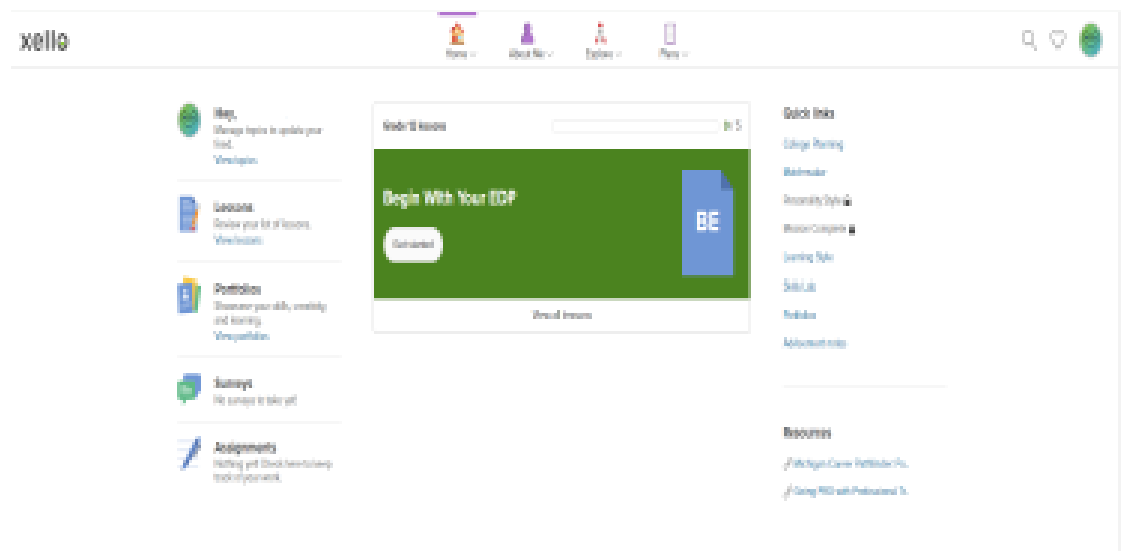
xello

Home
About Me
Explore
Plans

Hey,
Manage topics to update your feed.
View topics

Lessons
Review your list of lessons.
View lessons

Portfolios
Showcase your skills, creativity and learning.
View portfolios

Surveys
No surveys to take yet!

Assignments
Nothing yet! Check here to keep track of your work.

Grade 10 lessons
0 / 5

Begin With Your EDP

Get started

BE

View all lessons

Quick links
College Planning
Matchmaker
Personality Style
Mission Complete
Learning Style
Skills Lab
Portfolios
Achievement notes

Resources
Michigan Career Pathfinder Po...
Using PSO with Professional To...